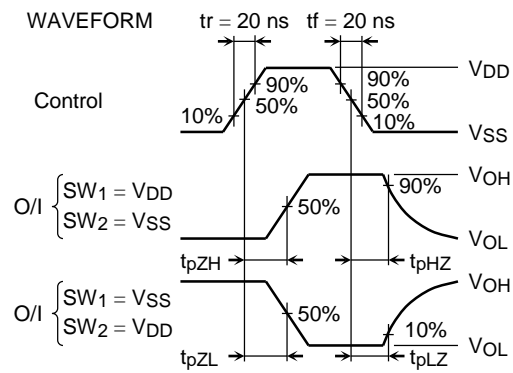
WAVEFORM

tr = 20 ns

tf = 20 ns

Control

10%

90%

50%

90%

50%

10%

$V_{DD}$

$V_{SS}$

O/I $SW_1 = V_{DD}$ $SW_2 = V_{SS}$

50%

90%

$V_{OH}$

$V_{OL}$

$t_{pZH}$

$t_{pHZ}$

O/I $SW_1 = V_{SS}$ $SW_2 = V_{DD}$

50%

10%

$V_{OH}$

$V_{OL}$

$t_{pZL}$

$t_{pLZ}$